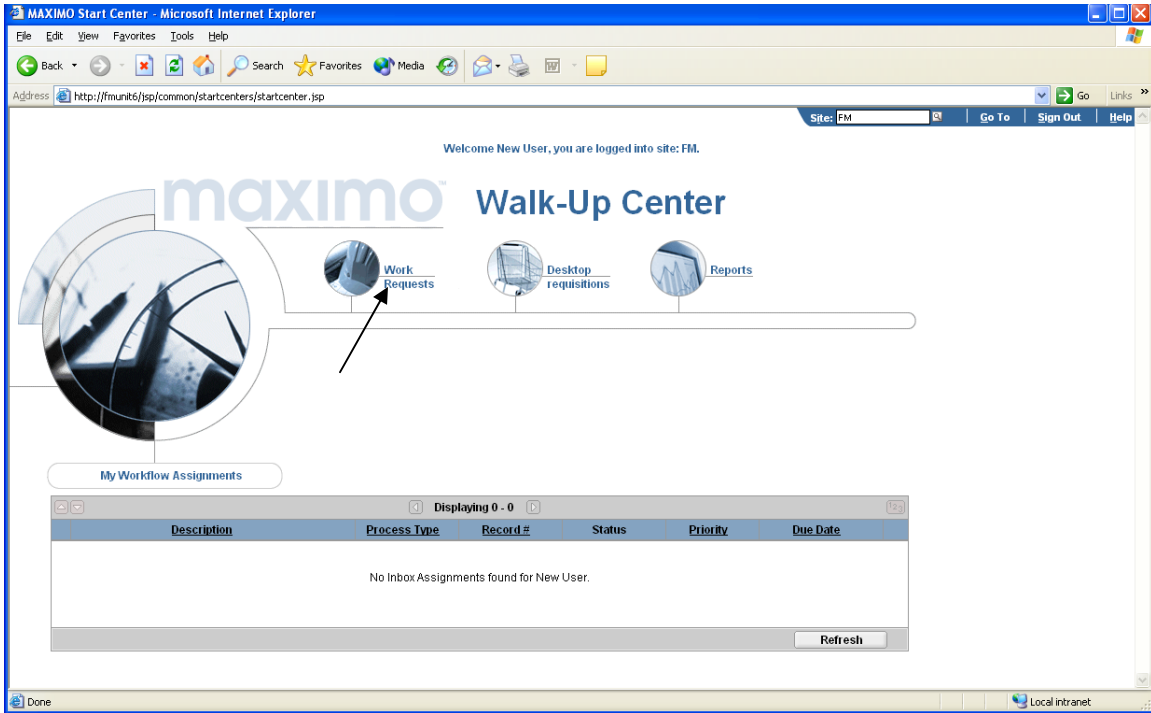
MAXIMO Start Center - Microsoft Internet Explorer

File Edit View Favorites Tools Help

Back Search Favorites Media

Address http://fmunit6/jsp/common/startcenters/startcenter.jsp Go Links

Site: FM Go To Sign Out Help

Welcome New User, you are logged into site: FM.

maximo

Walk-Up Center

Work Requests

Desktop requisitions

Reports

My Workflow Assignments

Displaying 0 - 0

| Description | Process Type | Record # | Status | Priority | Due Date |
|---|---|---|---|---|---|

No Inbox Assignments found for New User.

Refresh

Done

Local intranet